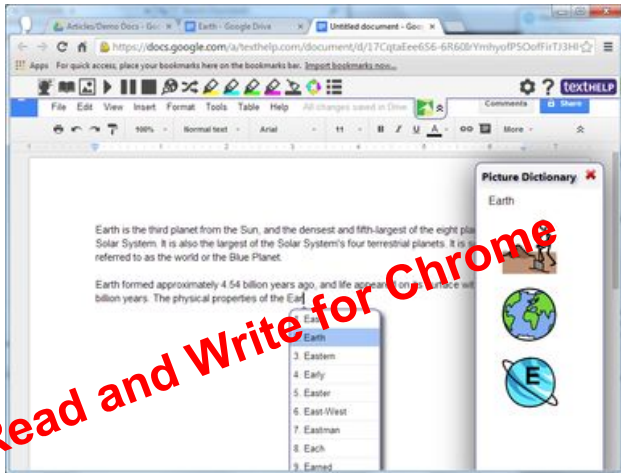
Articles/Demo Docs - Goo ×
Earth - Google Drive ×
Untitled document - Goo ×

https://docs.google.com/a/texthelp.com/document/d/17CqtaEee656-6R60lYmhyofP5OofFirTJ3HI

Apps For quick access, place your bookmarks here on the bookmarks bar. Import bookmarks now...

texthelp

File Edit View Insert Format Tools Table Help All changes saved in Drive

Comments Share

100% Normal text Arial 11 B I U A More

Earth is the third planet from the Sun, and the densest and fifth-largest of the eight pla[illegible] Solar System. It is also the largest of the Solar System's four terrestrial planets. It is s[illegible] referred to as the world or the Blue Planet.

Earth formed approximately 4.54 billion years ago, and life appeare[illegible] o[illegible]urface wi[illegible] billion years. The physical properties of the Ear

1. Ea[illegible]
2. Earth
3. Eastern
4. Early
5. Easter
6. East-West
7. Eastman
8. Each
9. Earned

Picture Dictionary

Earth

E

Read and Write for Chrome